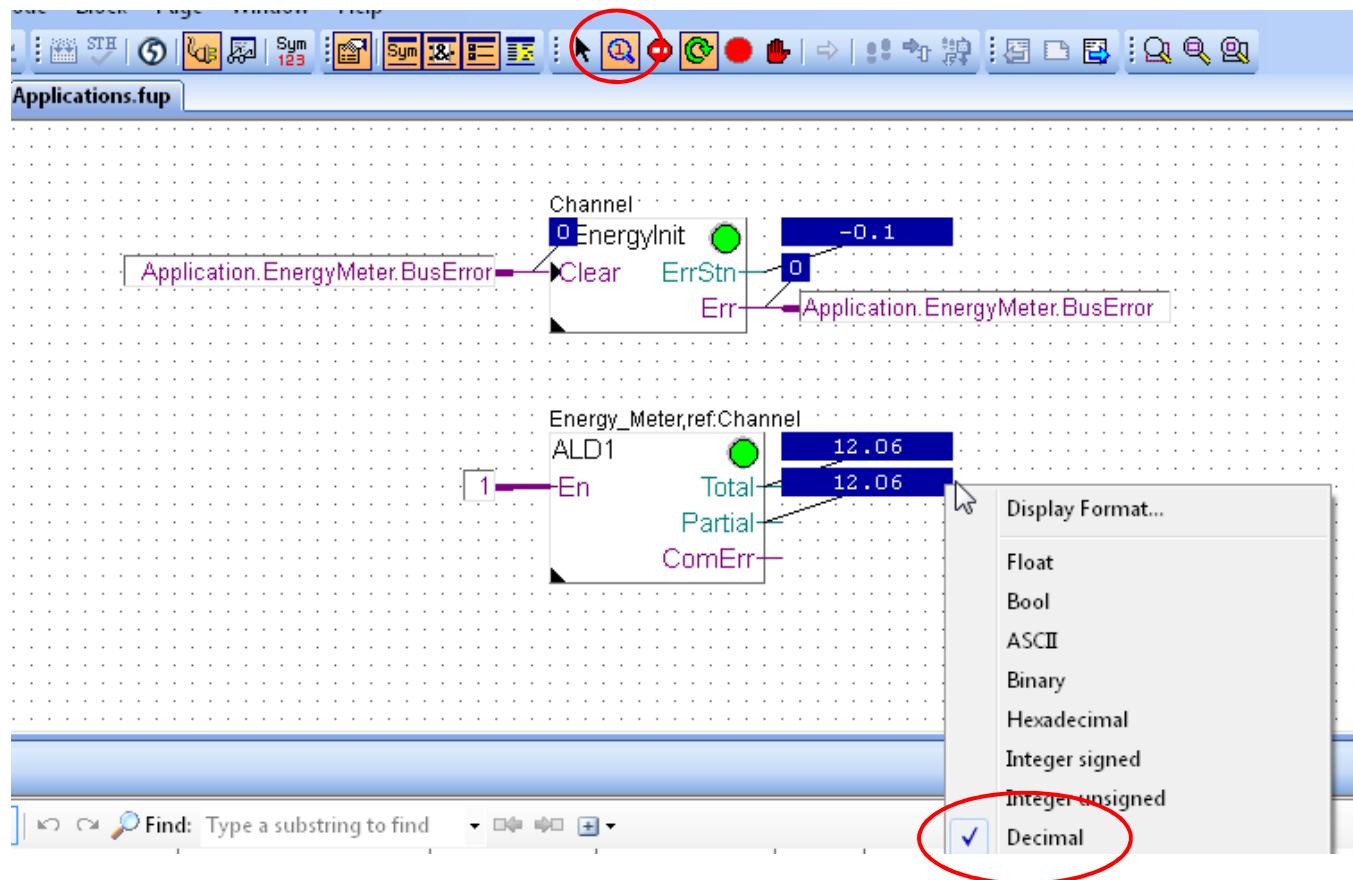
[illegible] Block Page Window Help

STH Sym 123 Sym

Applications.fup

Channel
0 EnergyInit
Application.EnergyMeter.BusError Clear ErrStn
Err
-0.1
0
Application.EnergyMeter.BusError

Energy_Meter,ref:Channel
ALD1
1 En Total
Partial
ComErr
12.06
12.06

Display Format...
Float
Bool
ASCII
Binary
Hexadecimal
Integer signed
Integer unsigned
Decimal

Find: Type a substring to find